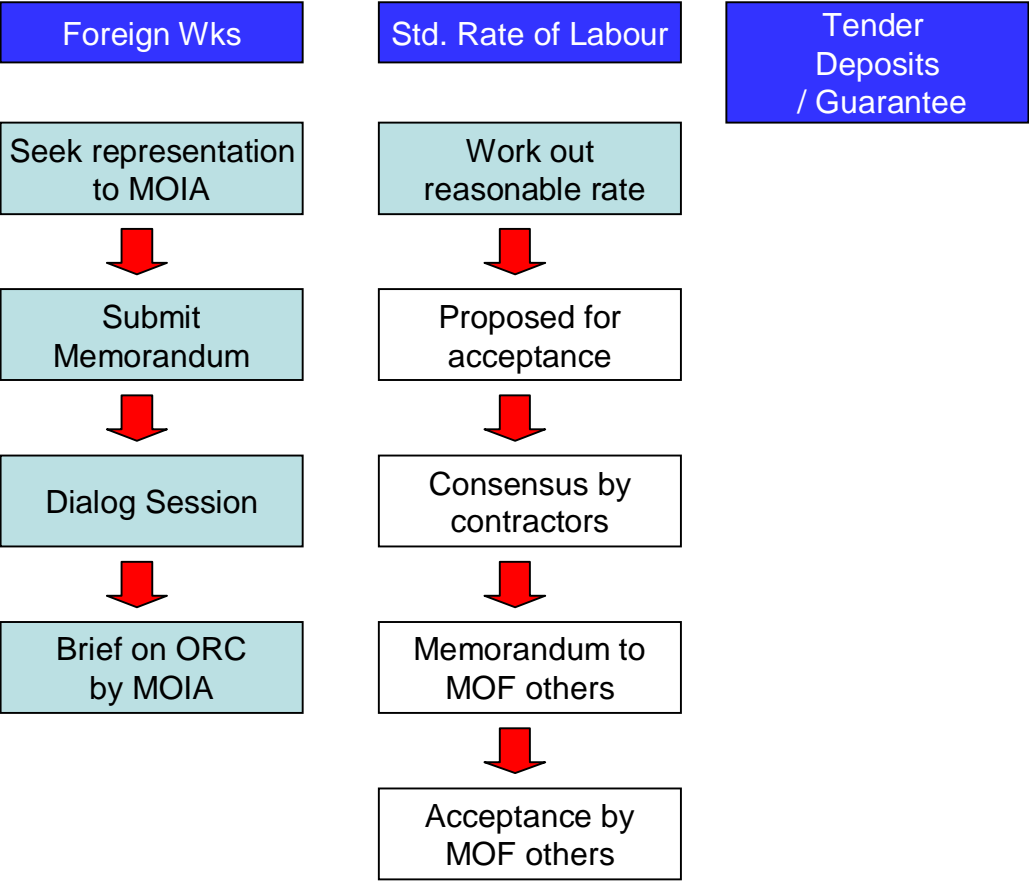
Foreign Wks

Seek representation to MOIA

Submit Memorandum

Dialog Session

Brief on ORC by MOIA

Std. Rate of Labour

Work out reasonable rate

Proposed for acceptance

Consensus by contractors

Memorandum to MOF others

Acceptance by MOF others

Tender Deposits / Guarantee